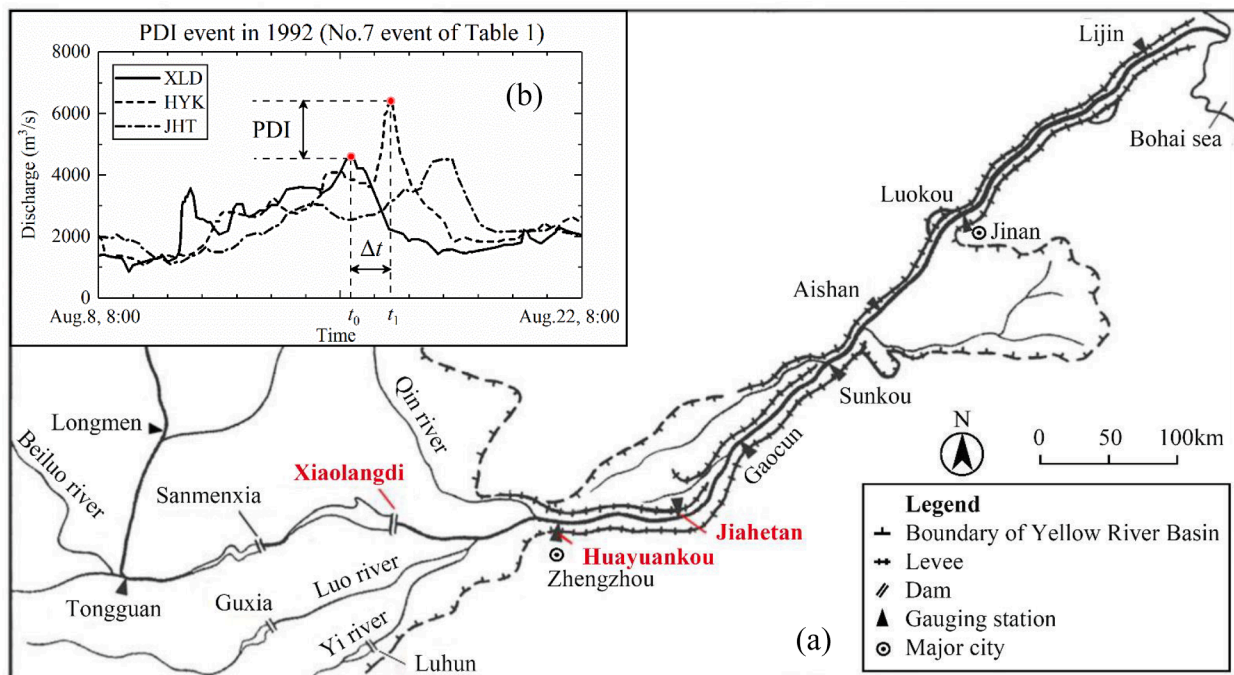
PDI event in 1992 (No.7 event of Table 1)

8000
6000
4000
2000
0
Discharge (m$^3$/s)
XLD
HYK
JHT
(b)
PDI
$\Delta t$
Aug.8, 8:00
$t_0$
$t_1$
Time
Aug.22, 8:00

Lijin
Bohai sea
Luokou
Jinan
Aishan
Sunkou
Gaocun
Qin river
Longmen
Beiluo river
Xiaolangdi
Sanmenxia
Jiahetan
Huayuankou
Zhengzhou
Luo river
Tongguan
Guxia
Yi river
Luhun
N
0 50 100km
(a)

Legend
Boundary of Yellow River Basin
Levee
Dam
Gauging station
Major city